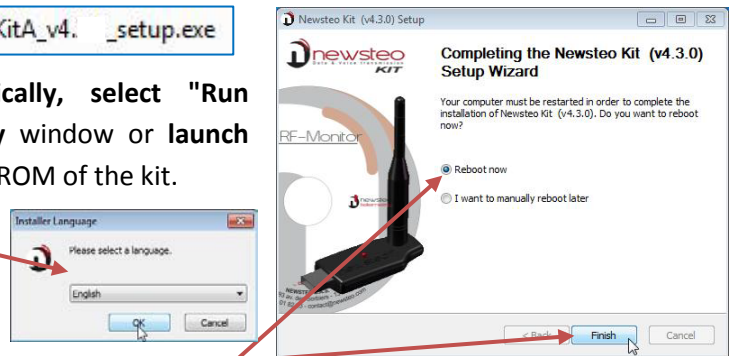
KitA_v4. _setup.exe

ically, select "Run y window or launch ROM of the kit.

Installer Language

Please select a language.

English

OK

Cancel

Newsteo Kit (v4.3.0) Setup

newsteo KIT

RF-Monitor

Completing the Newsteo Kit (v4.3.0) Setup Wizard

Your computer must be restarted in order to complete the installation of Newsteo Kit (v4.3.0). Do you want to reboot now?

Reboot now

I want to manually reboot later

< Back

Finish

Cancel